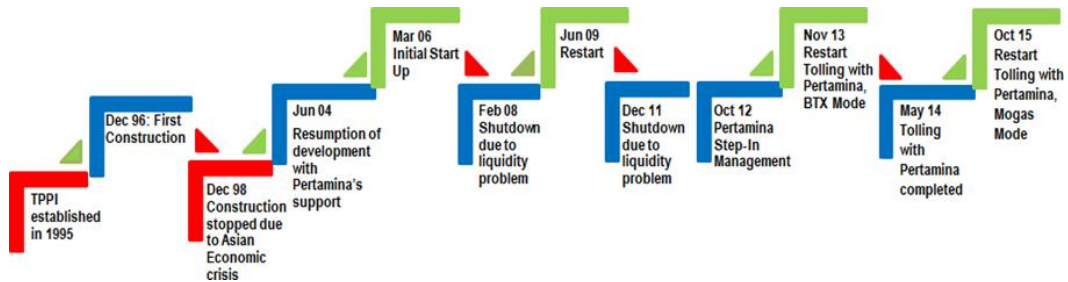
TPPI established in 1995

Dec 96: First Construction

Dec 98 Construction stopped due to Asian Economic crisis

Jun 04 Resumption of development with Pertamina's support

Mar 06 Initial Start Up

Feb 08 Shutdown due to liquidity problem

Jun 09 Restart

Dec 11 Shutdown due to liquidity problem

Oct 12 Pertamina Step-In Management

Nov 13 Restart Tolling with Pertamina, BTX Mode

May 14 Tolling with Pertamina completed

Oct 15 Restart Tolling with Pertamina, Mogas Mode